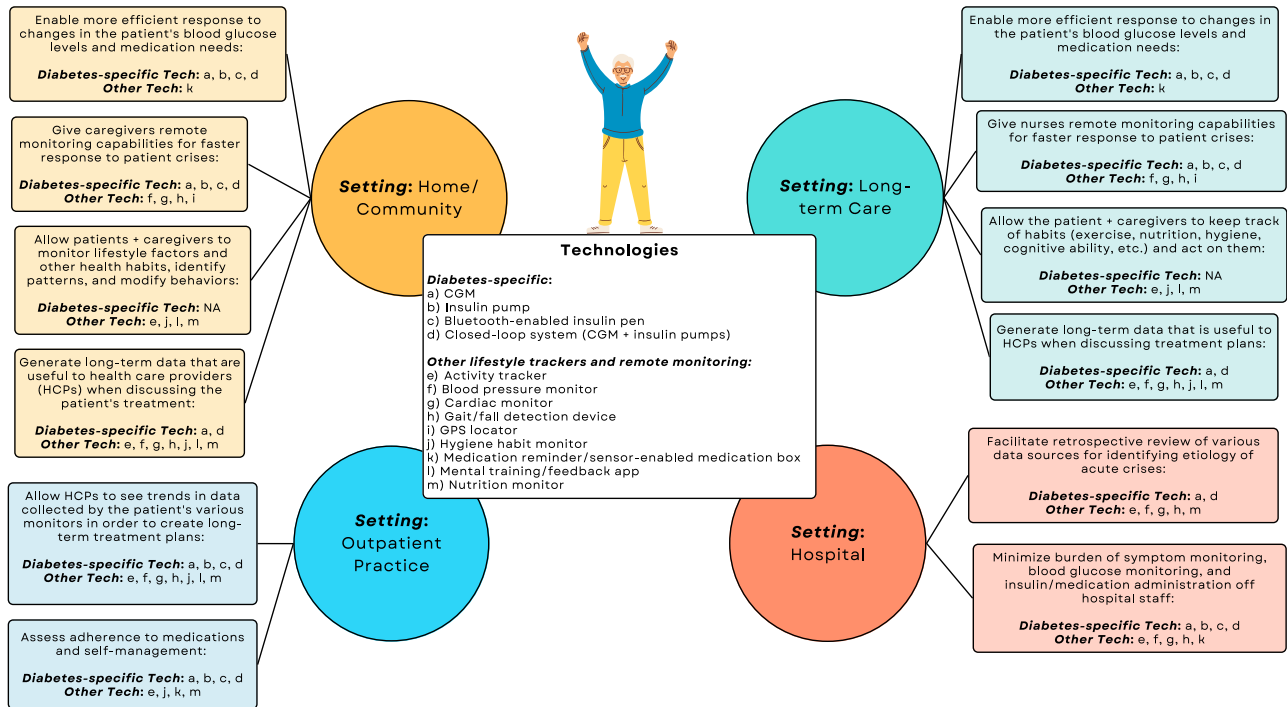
Enable more efficient response to changes in the patient's blood glucose levels and medication needs:

**Diabetes-specific Tech**: a, b, c, d
**Other Tech**: k

Give caregivers remote monitoring capabilities for faster response to patient crises:

**Diabetes-specific Tech**: a, b, c, d
**Other Tech**: f, g, h, i

Allow patients + caregivers to monitor lifestyle factors and other health habits, identify patterns, and modify behaviors:

**Diabetes-specific Tech**: NA
**Other Tech**: e, j, l, m

Generate long-term data that are useful to health care providers (HCPs) when discussing the patient's treatment:

**Diabetes-specific Tech**: a, d
**Other Tech**: e, f, g, h, j, l, m

**Setting:** Home/ Community

Enable more efficient response to changes in the patient's blood glucose levels and medication needs:

**Diabetes-specific Tech**: a, b, c, d
**Other Tech**: k

Give nurses remote monitoring capabilities for faster response to patient crises:

**Diabetes-specific Tech**: a, b, c, d
**Other Tech**: f, g, h, i

Allow the patient + caregivers to keep track of habits (exercise, nutrition, hygiene, cognitive ability, etc.) and act on them:

**Diabetes-specific Tech**: NA
**Other Tech**: e, j, l, m

Generate long-term data that is useful to HCPs when discussing treatment plans:

**Diabetes-specific Tech**: a, d
**Other Tech**: e, f, g, h, j, l, m

**Setting:** Long-term Care

Technologies

**Diabetes-specific**:
a) CGM
b) Insulin pump
c) Bluetooth-enabled insulin pen
d) Closed-loop system (CGM + insulin pumps)

**Other lifestyle trackers and remote monitoring:**
e) Activity tracker
f) Blood pressure monitor
g) Cardiac monitor
h) Gait/fall detection device
i) GPS locator
j) Hygiene habit monitor
k) Medication reminder/sensor-enabled medication box
l) Mental training/feedback app
m) Nutrition monitor

Allow HCPs to see trends in data collected by the patient's various monitors in order to create long-term treatment plans:

**Diabetes-specific Tech**: a, b, c, d
**Other Tech**: e, f, g, h, j, l, m

Assess adherence to medications and self-management:

**Diabetes-specific Tech**: a, b, c, d
**Other Tech**: e, j, k, m

**Setting:** Outpatient Practice

**Setting:** Hospital

Facilitate retrospective review of various data sources for identifying etiology of acute crises:

**Diabetes-specific Tech**: a, d
**Other Tech**: e, f, g, h, m

Minimize burden of symptom monitoring, blood glucose monitoring, and insulin/medication administration off hospital staff:

**Diabetes-specific Tech**: a, b, c, d
**Other Tech**: e, f, g, h, k